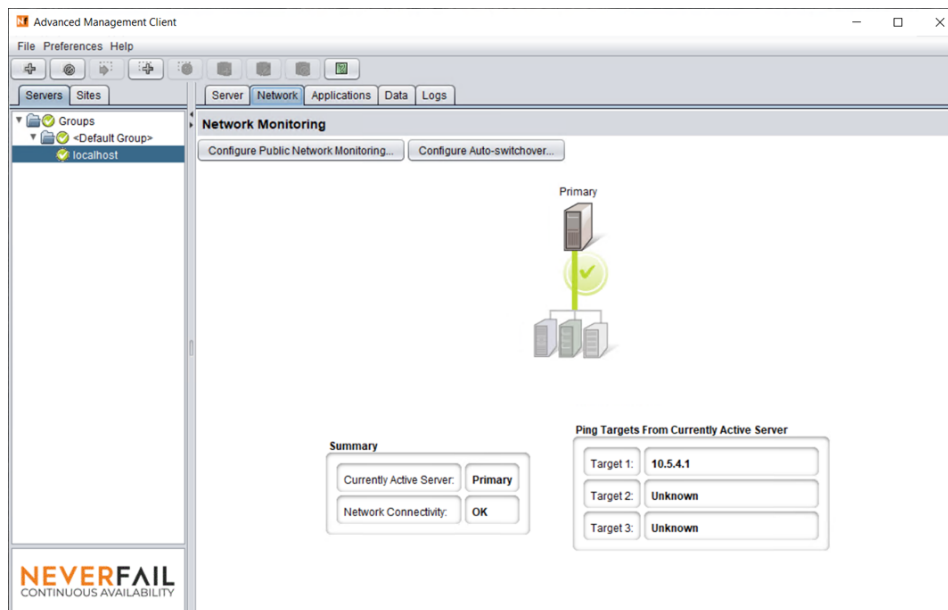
Advanced Management Client

File Preferences Help

Servers Sites

Groups
<Default Group>
localhost

NEVERFAIL
CONTINUOUS AVAILABILITY

Server Network Applications Data Logs

Network Monitoring

Configure Public Network Monitoring... Configure Auto-switchover...

Primary

Summary

| Currently Active Server: | Primary |
|---|---|
| Network Connectivity: | OK |

Ping Targets From Currently Active Server

| Target 1: | 10.5.4.1 |
|---|---|
| Target 2: | Unknown |
| Target 3: | Unknown |